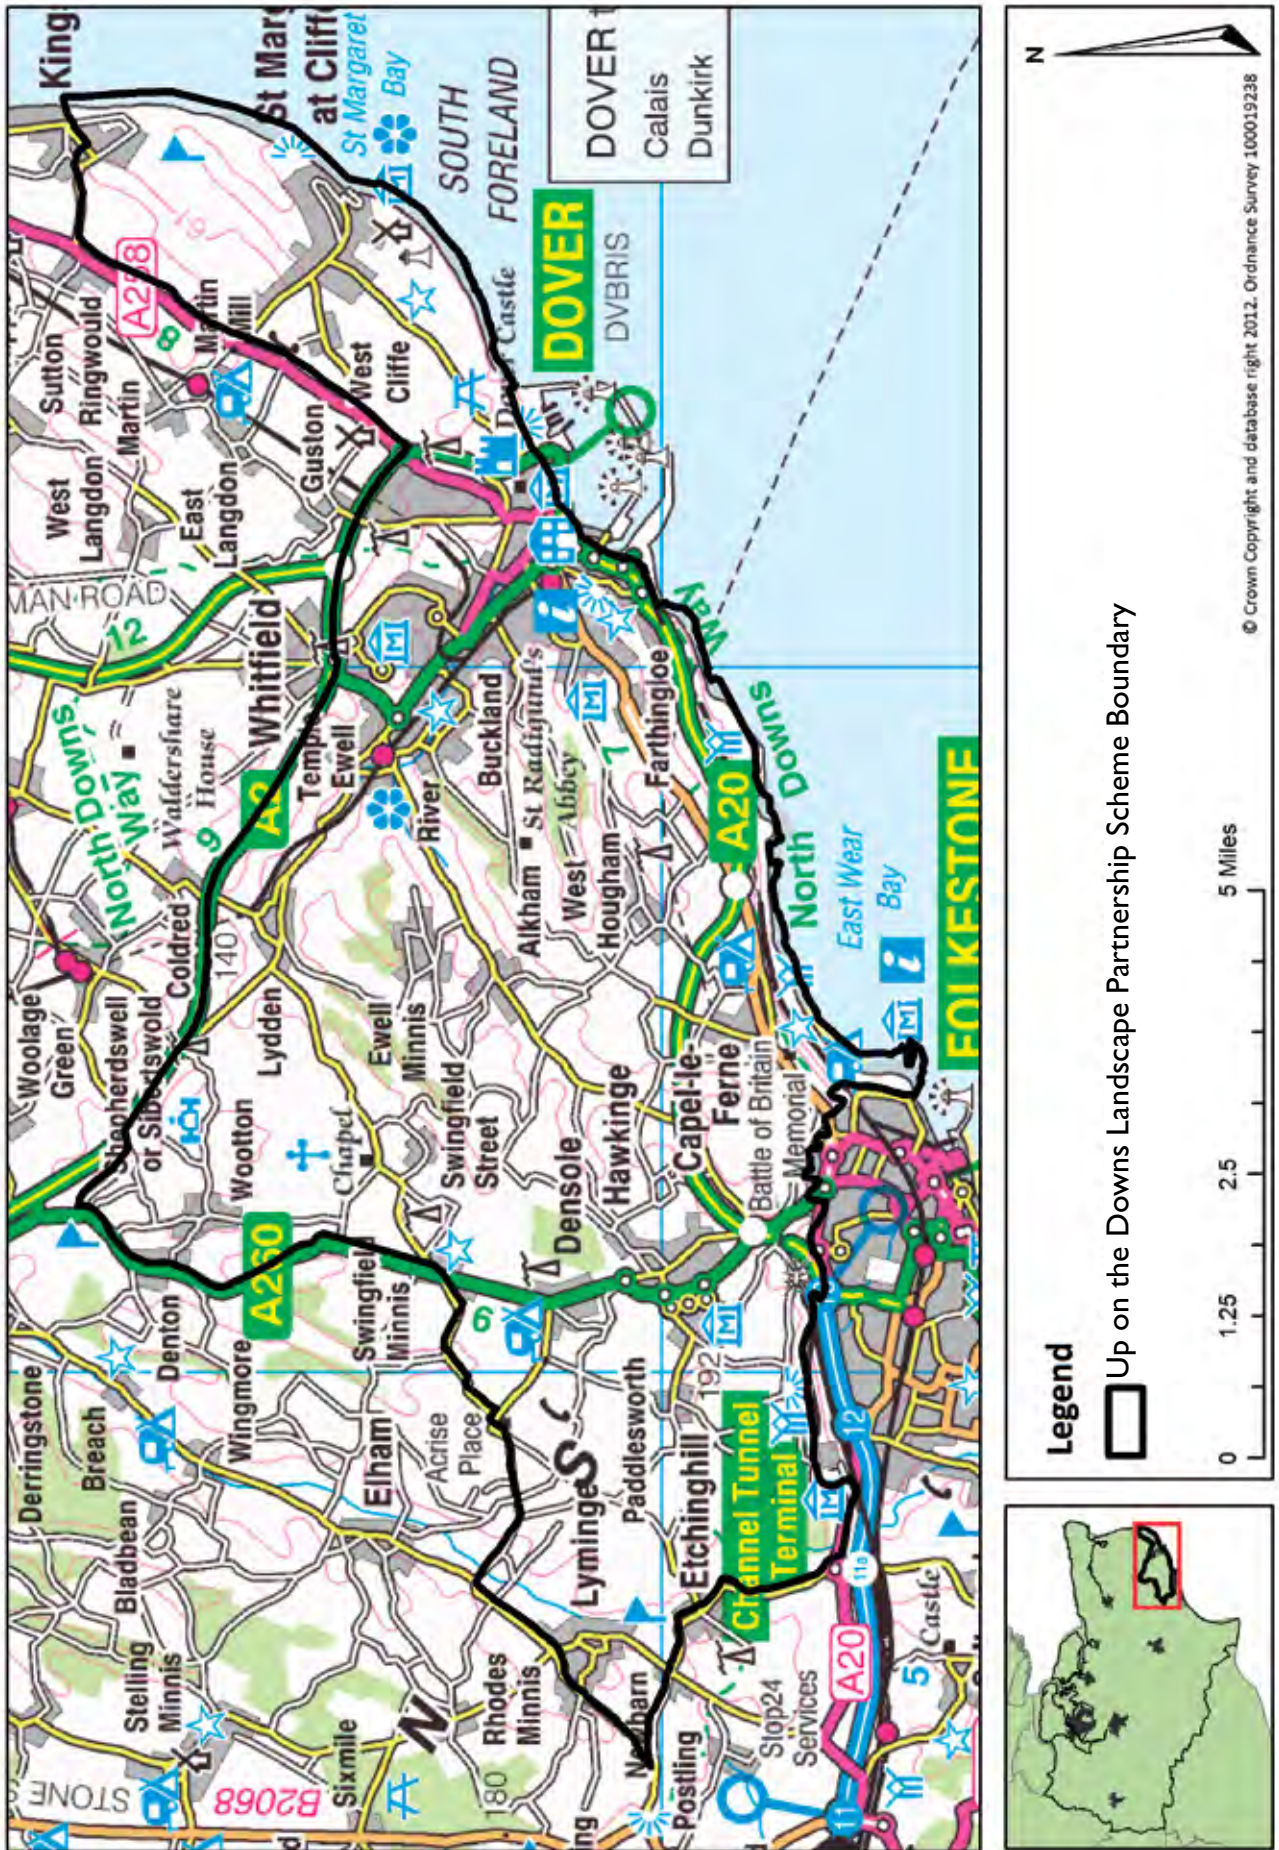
Kings
St Margarets at Cliffe
St Margaret's Bay
SOUTH FORELAND
DOVER
Calais
Dunkirk
DOVER
DVBRIS
Castle
A258
Sutton
Ringwould
Martin
Martin Mill
West Langdon
East Langdon
Guston
West Cliffe
ROMAN ROAD
12
North Downs Way
Waldershare House
Whitfield
Temple Ewell
A2
9
River
Buckland
St Radigund's Abbey
Alkham
West Hougham
Farthingloe
7
A20
North Downs Way
East Wear Bay
FOLKESTONE
Woolage Green
Shepherdswell or Sibertswold
Coldred
140
Lydden
Ewell Minnis
Wootton
Chapel
Swingfield Street
Densole
Hawkinge
Capel-le-Ferne
Battle of Britain Memorial
A260
Swingfield Minnis
Denton
Wingmore
Elham
Acrise Place
6
Paddlesworth
Lyminge
192
Etchinghill
Channel Tunnel Terminal
12
11a
A20
5
Castle
Derringstone
Breach
Bladbean
Stelling Minnis
Sixmile
STONE
B2068
180
Rhodes Minnis
Newnham
Postling
Stop24 Services
11
N
Legend
Up on the Downs Landscape Partnership Scheme Boundary
0
1.25
2.5
5 Miles
© Crown Copyright and database right 2012. Ordnance Survey 100019238